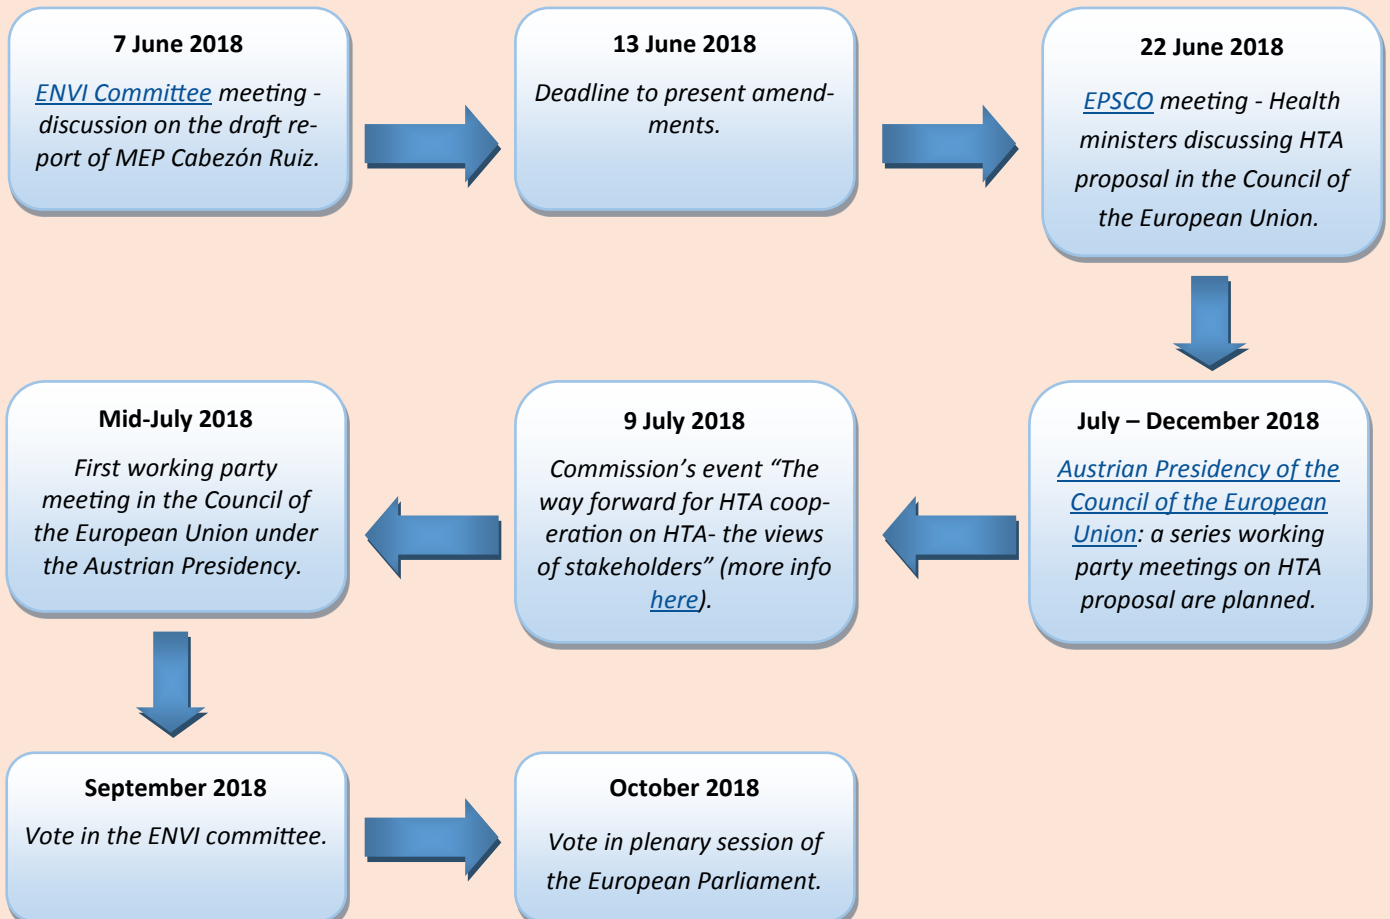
7 June 2018

ENVI Committee meeting - discussion on the draft report of MEP Cabezón Ruiz.

13 June 2018

Deadline to present amendments.

22 June 2018

EPSCO meeting - Health ministers discussing HTA proposal in the Council of the European Union.

July – December 2018

Austrian Presidency of the Council of the European Union: a series working party meetings on HTA proposal are planned.

9 July 2018

Commission’s event “The way forward for HTA cooperation on HTA- the views of stakeholders” (more info here).

Mid-July 2018

First working party meeting in the Council of the European Union under the Austrian Presidency.

September 2018

Vote in the ENVI committee.

October 2018

Vote in plenary session of the European Parliament.